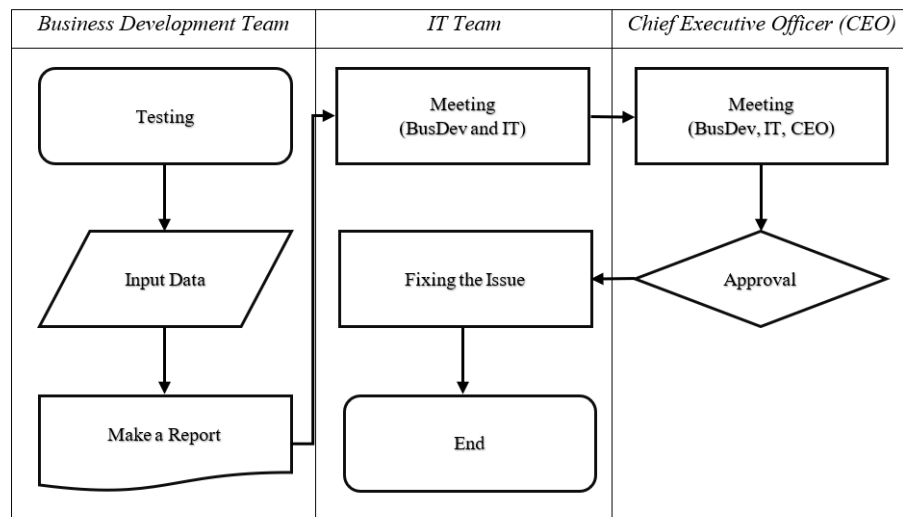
| Business Development Team | IT Team | Chief Executive Officer (CEO) |
|---|---|---|

Testing

Input Data

Make a Report

Meeting (BusDev and IT)

Fixing the Issue

End

Meeting (BusDev, IT, CEO)

Approval